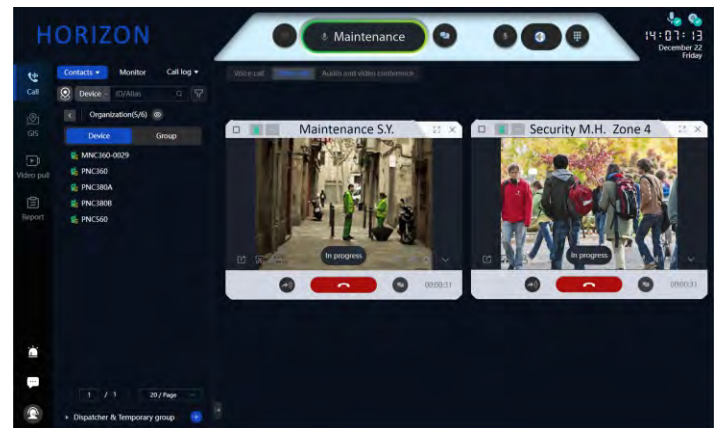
HORIZON

Maintenance

14:07:13
December 22
Friday

Call

GIS

Video pull

Report

Contacts ▾ Monitor Call log ▾

Device ID/Alias

Organization(5/6)

Device Group

MNC360-0029
PNC360
PNC380A
PNC380B
PNC560

1 / 1 20 / Page

Dispatcher & Temporary group

Voice call Video call Audio and video conference

Maintenance S.Y.

In progress

00:00:31

Security M.H. Zone 4

In progress

00:00:31